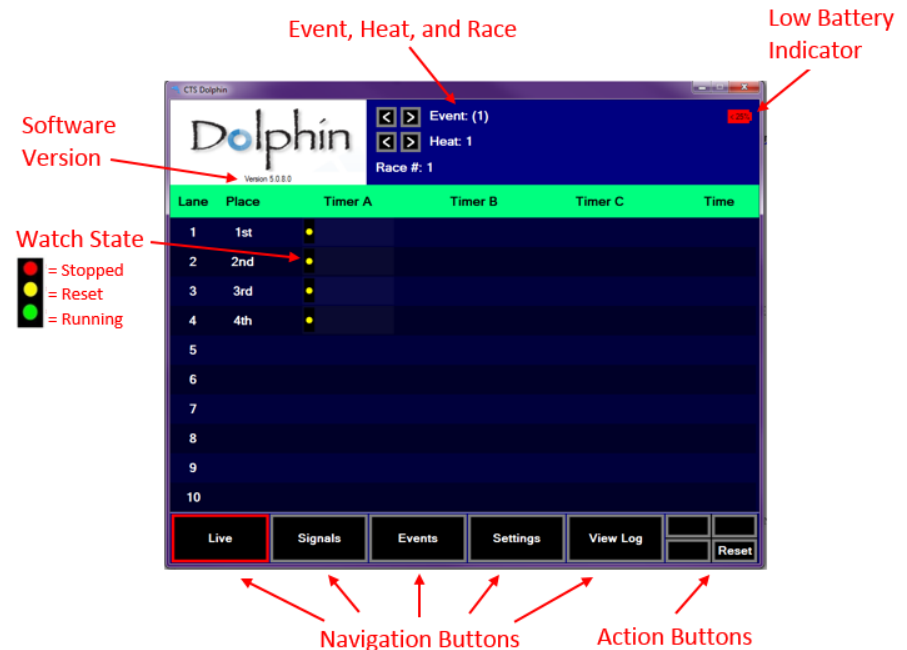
Event, Heat, and Race

Low Battery Indicator

CTS Dolphin

Software Version

Dolphin

Version 5.0.8.0

Event: (1)

Heat: 1

Race #: 1

| Lane | Place | Timer A | Timer B | Timer C | Time |
|---|---|---|---|---|---|
| 1 | 1st | | | | |
| 2 | 2nd | | | | |
| 3 | 3rd | | | | |
| 4 | 4th | | | | |
| 5 | | | | | |
| 6 | | | | | |
| 7 | | | | | |
| 8 | | | | | |
| 9 | | | | | |
| 10 | | | | | |

Watch State

= Stopped

= Reset

= Running

Live

Signals

Events

Settings

View Log

Reset

Navigation Buttons

Action Buttons